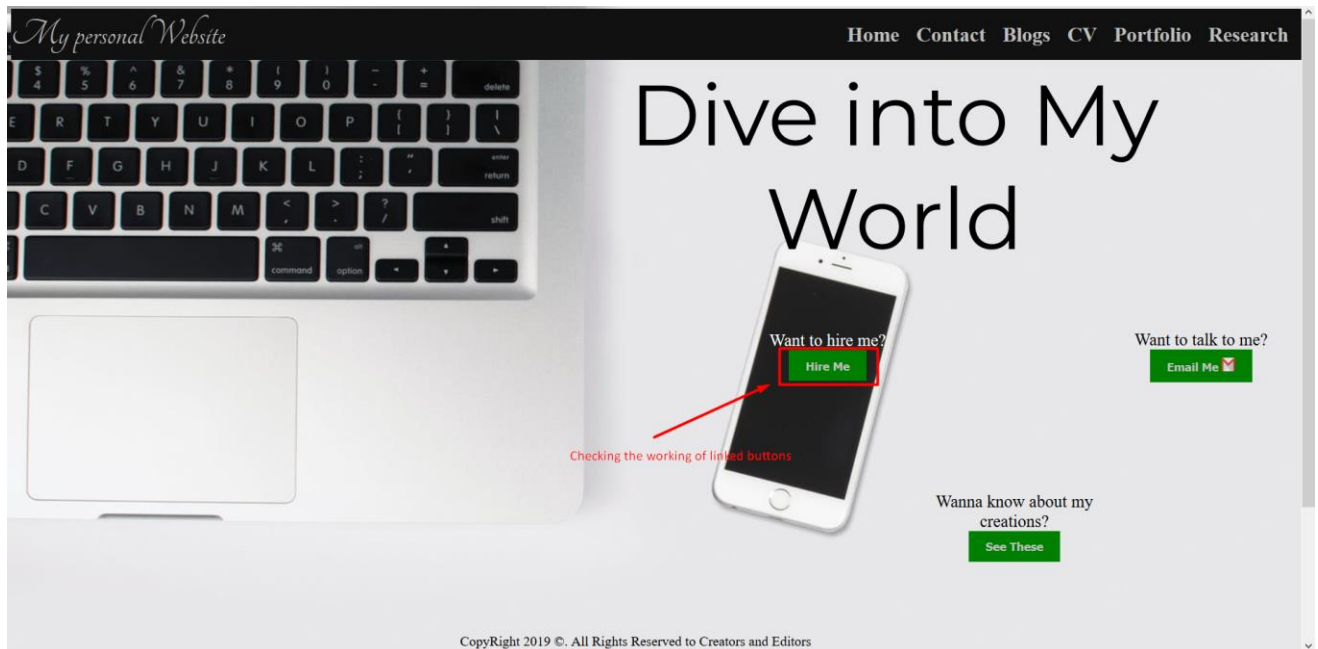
My personal Website

Home Contact Blogs CV Portfolio Research

Dive into My World

Want to hire me?
Hire Me

Want to talk to me?
Email Me

Checking the working of linked buttons

Wanna know about my creations?
See These

CopyRight 2019 ©. All Rights Reserved to Creators and Editors